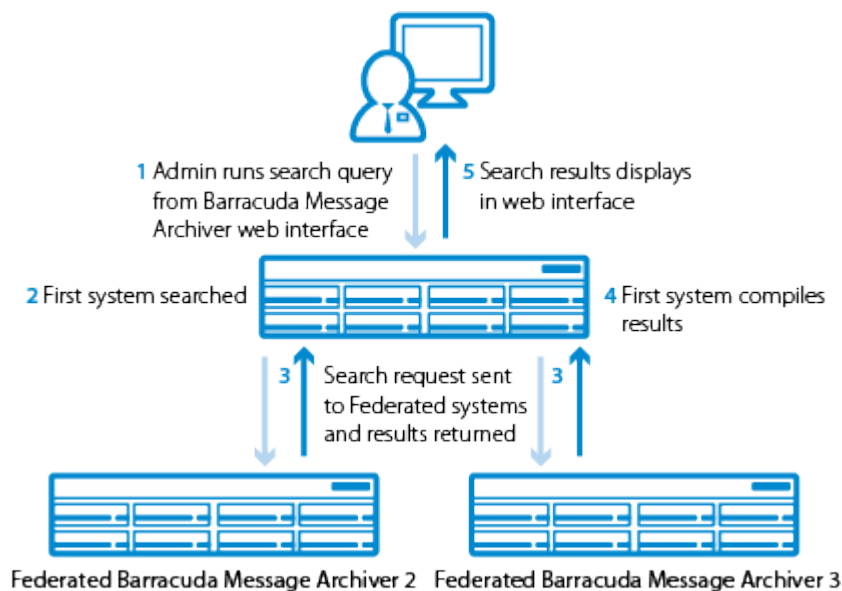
1 Admin runs search query from Barracuda Message Archiver web interface

5 Search results displays in web interface

2 First system searched

4 First system compiles results

3

Search request sent to Federated systems and results returned

3

Federated Barracuda Message Archiver 2

Federated Barracuda Message Archiver 3